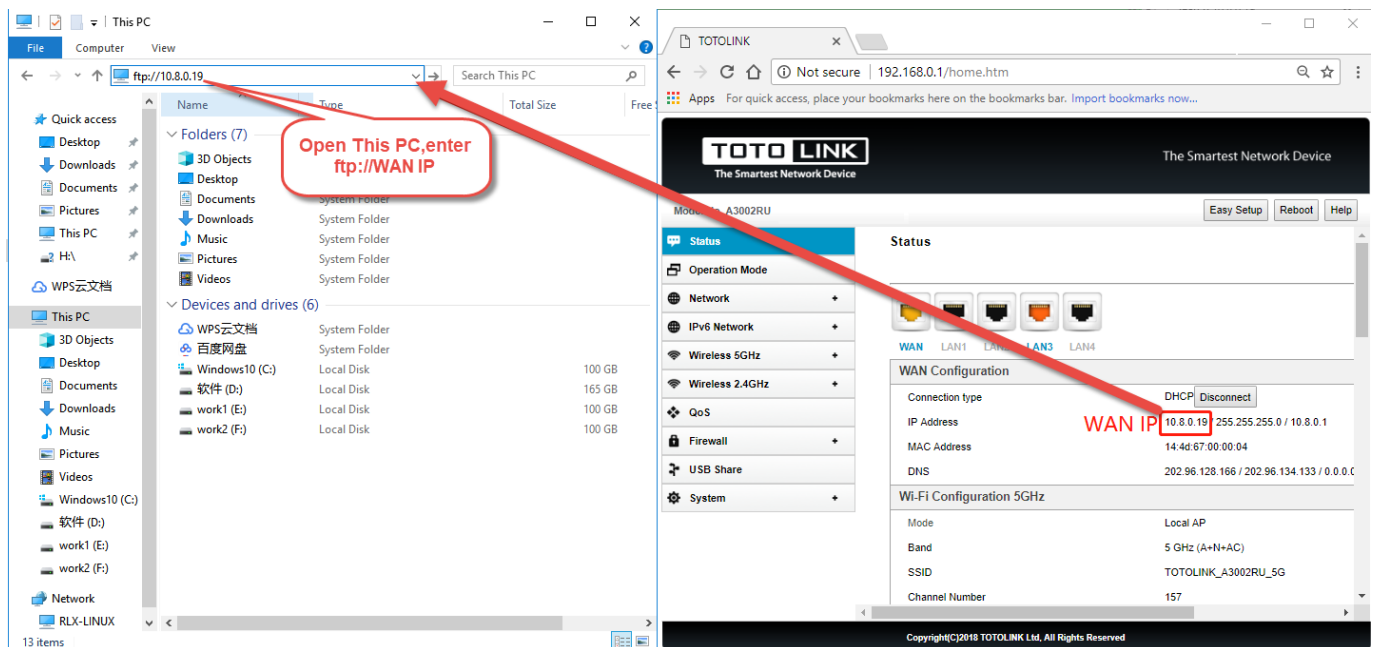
This PC

File Computer View

ftp://10.8.0.19

Search This PC

Quick access
Desktop
Downloads
Documents
Pictures
This PC
H:\
WPS云文档
This PC
3D Objects
Desktop
Documents
Downloads
Music
Pictures
Videos
Windows10 (C:)
软件 (D:)
work1 (E:)
work2 (F:)
Network
RLX-LINUX
13 items

| Name | Type | Total Size | Free S |
|---|---|---|---|

Folders (7)

| 3D Objects | | | |
|---|---|---|---|
| Desktop | | | |
| Documents | System Folder | | |
| Downloads | System Folder | | |
| Music | System Folder | | |
| Pictures | System Folder | | |
| Videos | System Folder | | |

Devices and drives (6)

| WPS云文档 | System Folder | | |
|---|---|---|---|
| 百度网盘 | System Folder | | |
| Windows10 (C:) | Local Disk | 100 GB | |
| 软件 (D:) | Local Disk | 165 GB | |
| work1 (E:) | Local Disk | 100 GB | |
| work2 (F:) | Local Disk | 100 GB | |

Open This PC,enter ftp://WAN IP

TOTOLINK

Not secure 192.168.0.1/home.htm

Apps For quick access, place your bookmarks here on the bookmarks bar. Import bookmarks now...

TOTO LINK
The Smartest Network Device
The Smartest Network Device

Model No. A3002RU

Easy Setup Reboot Help

Status
Operation Mode
Network
IPv6 Network
Wireless 5GHz
Wireless 2.4GHz
QoS
Firewall
USB Share
System

Status

WAN LAN1 LAN2 LAN3 LAN4

WAN Configuration

| Connection type | DHCP Disconnect |
|---|---|
| IP Address | 10.8.0.19 / 255.255.255.0 / 10.8.0.1 |
| MAC Address | 14:4d:67:00:00:04 |
| DNS | 202.96.128.166 / 202.96.134.133 / 0.0.0.0 |

WAN IP

Wi-Fi Configuration 5GHz

| Mode | Local AP |
|---|---|
| Band | 5 GHz (A+N+AC) |
| SSID | TOTOLINK_A3002RU_5G |
| Channel Number | 157 |

Copyright(C)2018 TOTOLINK Ltd, All Rights Reserved